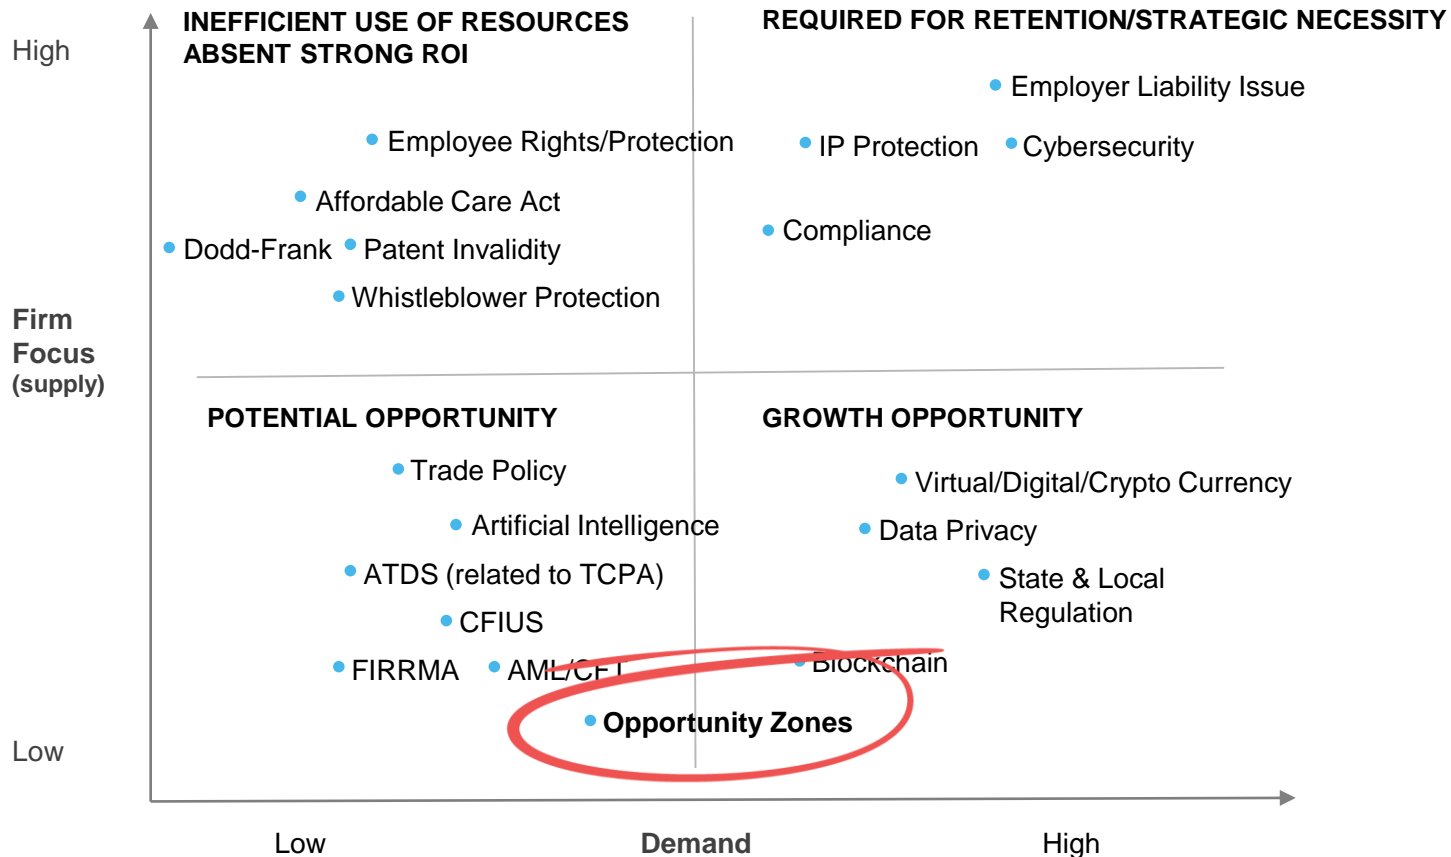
High

Firm Focus (supply)

Low

INEFFICIENT USE OF RESOURCES ABSENT STRONG ROI

Employee Rights/Protection

Affordable Care Act

Dodd-Frank

Patent Invalidity

Whistleblower Protection

REQUIRED FOR RETENTION/STRATEGIC NECESSITY

Employer Liability Issue

IP Protection

Cybersecurity

Compliance

POTENTIAL OPPORTUNITY

Trade Policy

Artificial Intelligence

ATDS (related to TCPA)

CFIUS

FIRRMA

AML/CFT

GROWTH OPPORTUNITY

Virtual/Digital/Crypto Currency

Data Privacy

State & Local Regulation

Blockchain

Opportunity Zones

Low

Demand

High